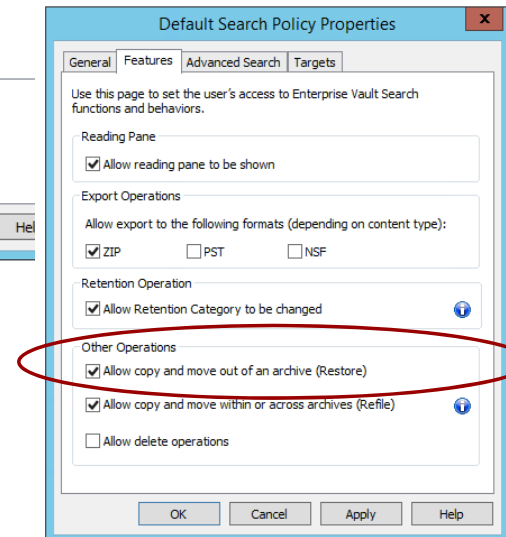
Hel

Default Search Policy Properties

x

General | Features | Advanced Search | Targets

Use this page to set the user's access to Enterprise Vault Search functions and behaviors.

Reading Pane

Allow reading pane to be shown

Export Operations

Allow export to the following formats (depending on content type):

ZIP PST NSF

Retention Operation

Allow Retention Category to be changed

Other Operations

Allow copy and move out of an archive (Restore)

Allow copy and move within or across archives (Refile)

Allow delete operations

OK | Cancel | Apply | Help